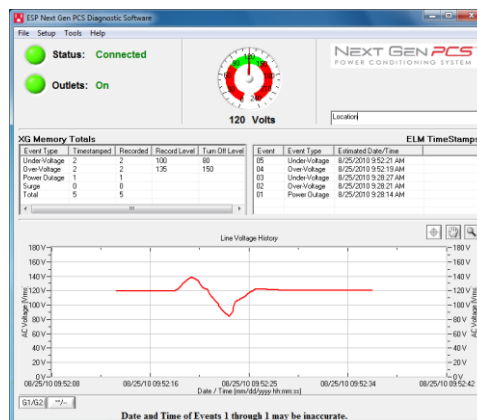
ESP Next Gen PCS Diagnostic Software

File Setup Tools Help

Status: Connected

Outlets: On

120 Volts

NEXT GEN PCS
POWER CONDITIONING SYSTEM

Location

XG Memory Totals

| Event Type | Timestamped | Recorded | Record Level | Turn Off Level |
|---|---|---|---|---|
| Under-Voltage | 2 | 2 | 100 | 80 |
| Over-Voltage | 2 | 2 | 135 | 150 |
| Power Outage | 1 | 1 | | |
| Surge | 0 | 0 | | |
| Total | 5 | 5 | | |

ELM TimeStamps

| Event | Event Type | Estimated Date/Time |
|---|---|---|
| 05 | Under-Voltage | 8/25/2010 9:52:21 AM |
| 04 | Over-Voltage | 8/25/2010 9:52:19 AM |
| 03 | Under-Voltage | 8/25/2010 9:28:27 AM |
| 02 | Over-Voltage | 8/25/2010 9:28:21 AM |
| 01 | Power Outage | 8/25/2010 9:28:14 AM |

Line Voltage History

180 V
160 V
140 V
120 V
100 V
80 V
60 V
40 V
20 V
0 V

AC Voltage (Vrms)

08/25/10 09:52:08 08/25/10 09:52:16 08/25/10 09:52:25 08/25/10 09:52:34 08/25/10 09:52:42

Date / Time (mm/dd/yyyy hh:mm:ss)

G1/G2 ^/~

Date and Time of Events 1 through 1 may be inaccurate.